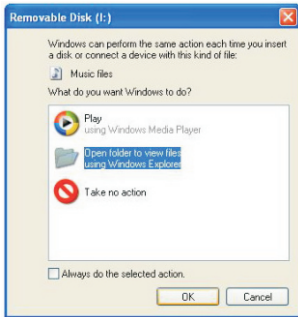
Removable Disk (I:)

Windows can perform the same action each time you insert a disk or connect a device with this kind of file:

Music files

What do you want Windows to do?

Play
using Windows Media Player

Open folder to view files
using Windows Explorer

Take no action

Always do the selected action.

OK

Cancel